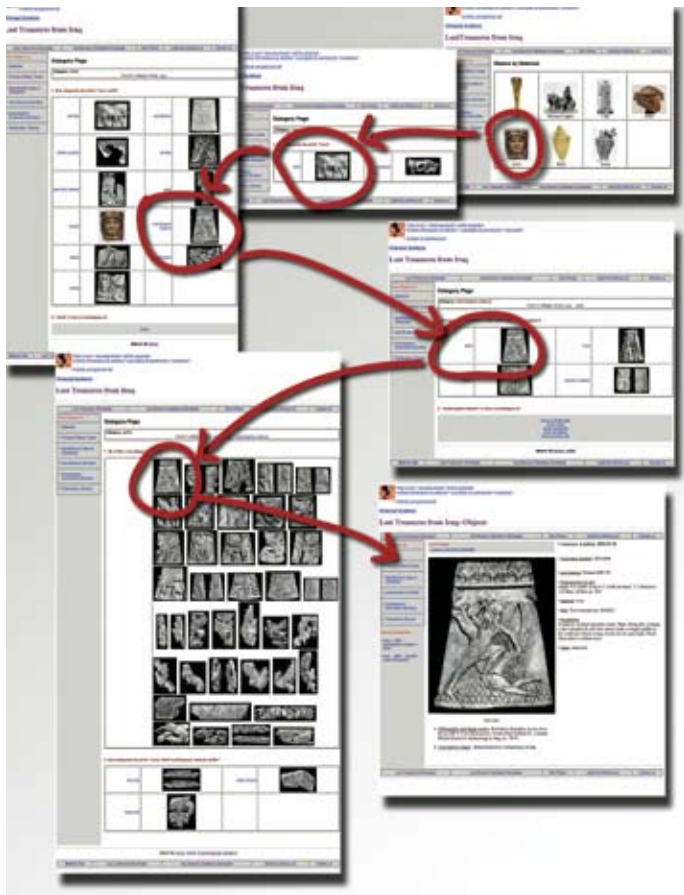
Lost Treasures from Iraq

Category Page

Lost Treasures from Iraq

Category Page

Lost Treasures from Iraq

Browse by Material

Lost Treasures from Iraq

Category Page

Lost Treasures from Iraq

Category Page

Lost Treasures from Iraq: Objects

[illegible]